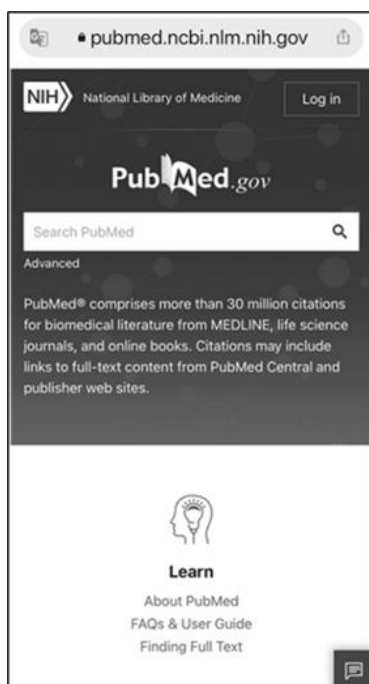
pubmed.ncbi.nlm.nih.gov

NIH National Library of Medicine

Log in

PubMed.gov

Search PubMed

Advanced

PubMed® comprises more than 30 million citations for biomedical literature from MEDLINE, life science journals, and online books. Citations may include links to full-text content from PubMed Central and publisher web sites.

Learn

About PubMed

FAQs & User Guide

Finding Full Text